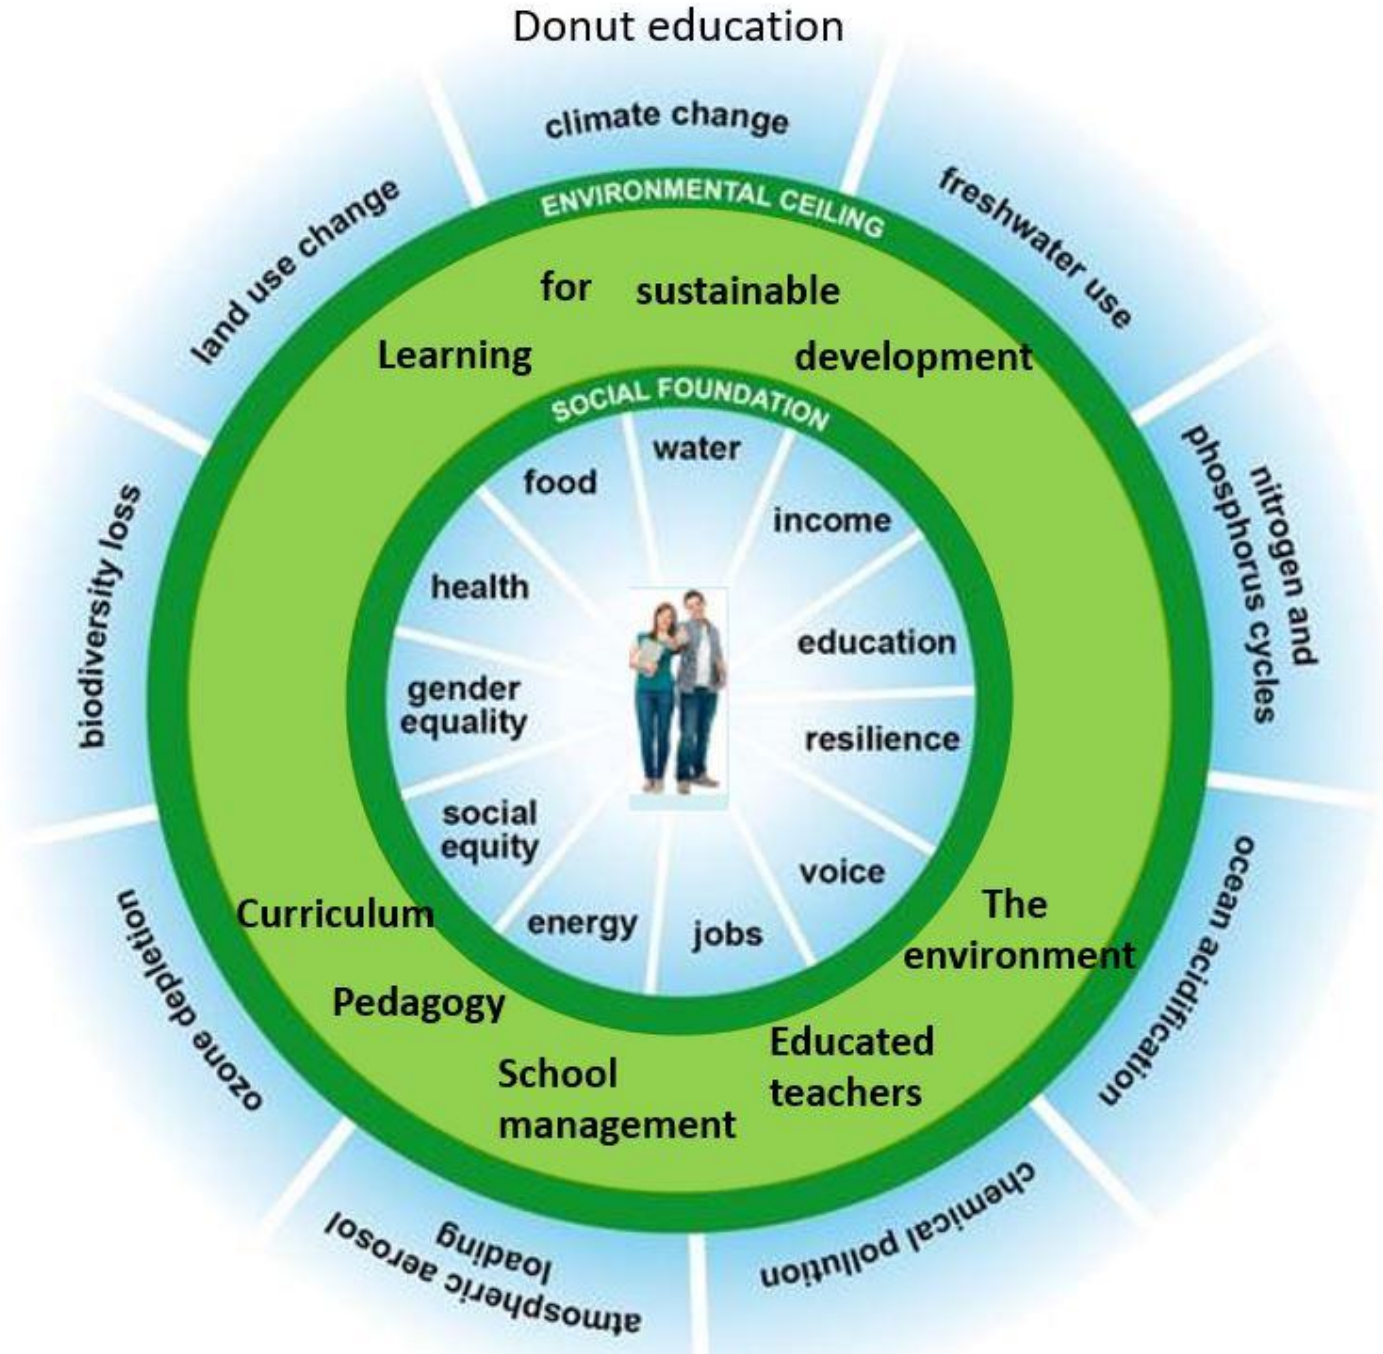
Donut education

climate change

freshwater use

nitrogen and phosphorus cycles

ocean acidification

chemical pollution

atmospheric aerosol loading

ozone depletion

biodiversity loss

land use change

ENVIRONMENTAL CEILING

Learning for sustainable development

SOCIAL FOUNDATION

water

income

education

resilience

voice

jobs

energy

social equity

gender equality

health

food

Curriculum

Pedagogy

School management

Educated teachers

The environment